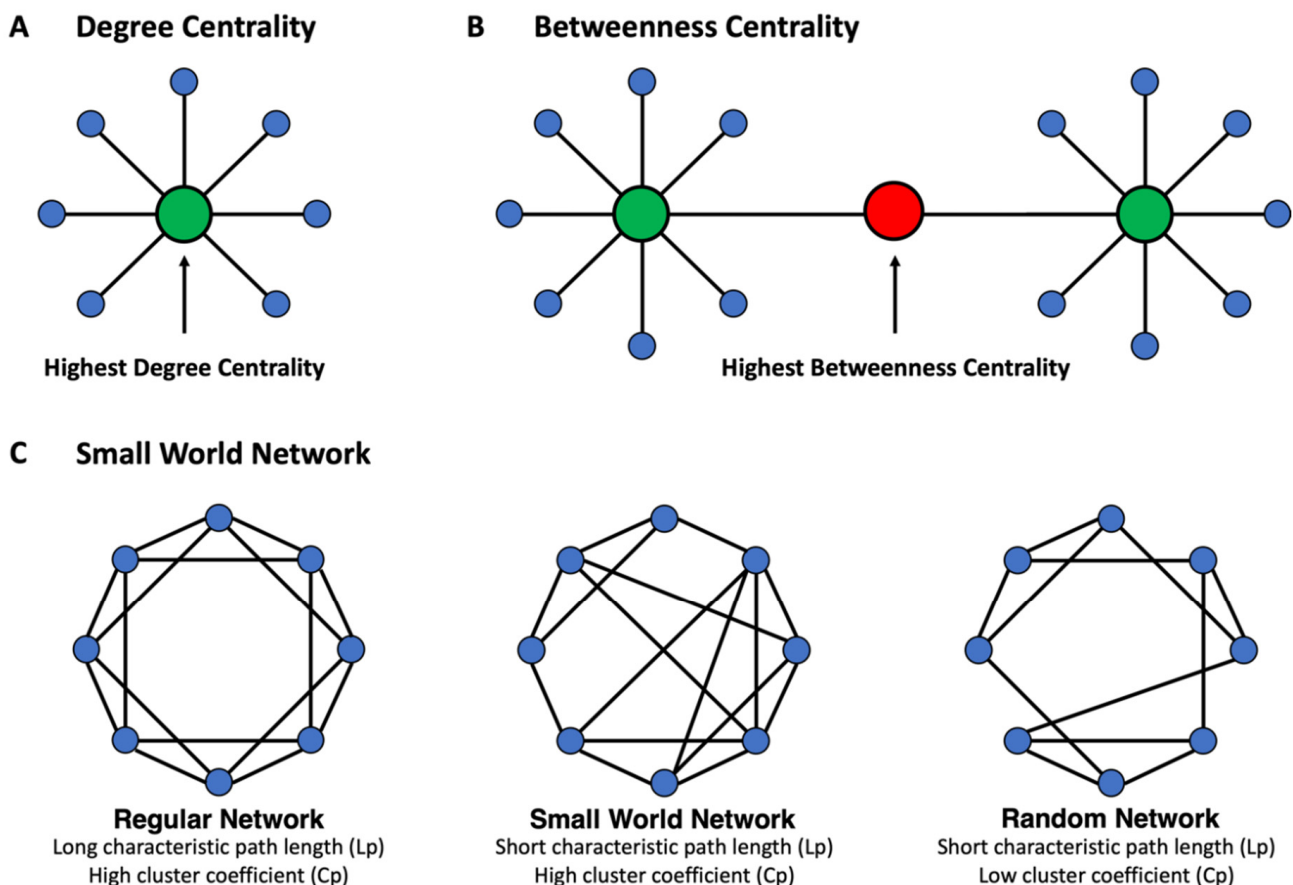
A Degree Centrality

Highest Degree Centrality

B Betweenness Centrality

Highest Betweenness Centrality

C Small World Network

Regular Network
Long characteristic path length (Lp)
High cluster coefficient (Cp)

Small World Network
Short characteristic path length (Lp)
High cluster coefficient (Cp)

Random Network
Short characteristic path length (Lp)
Low cluster coefficient (Cp)